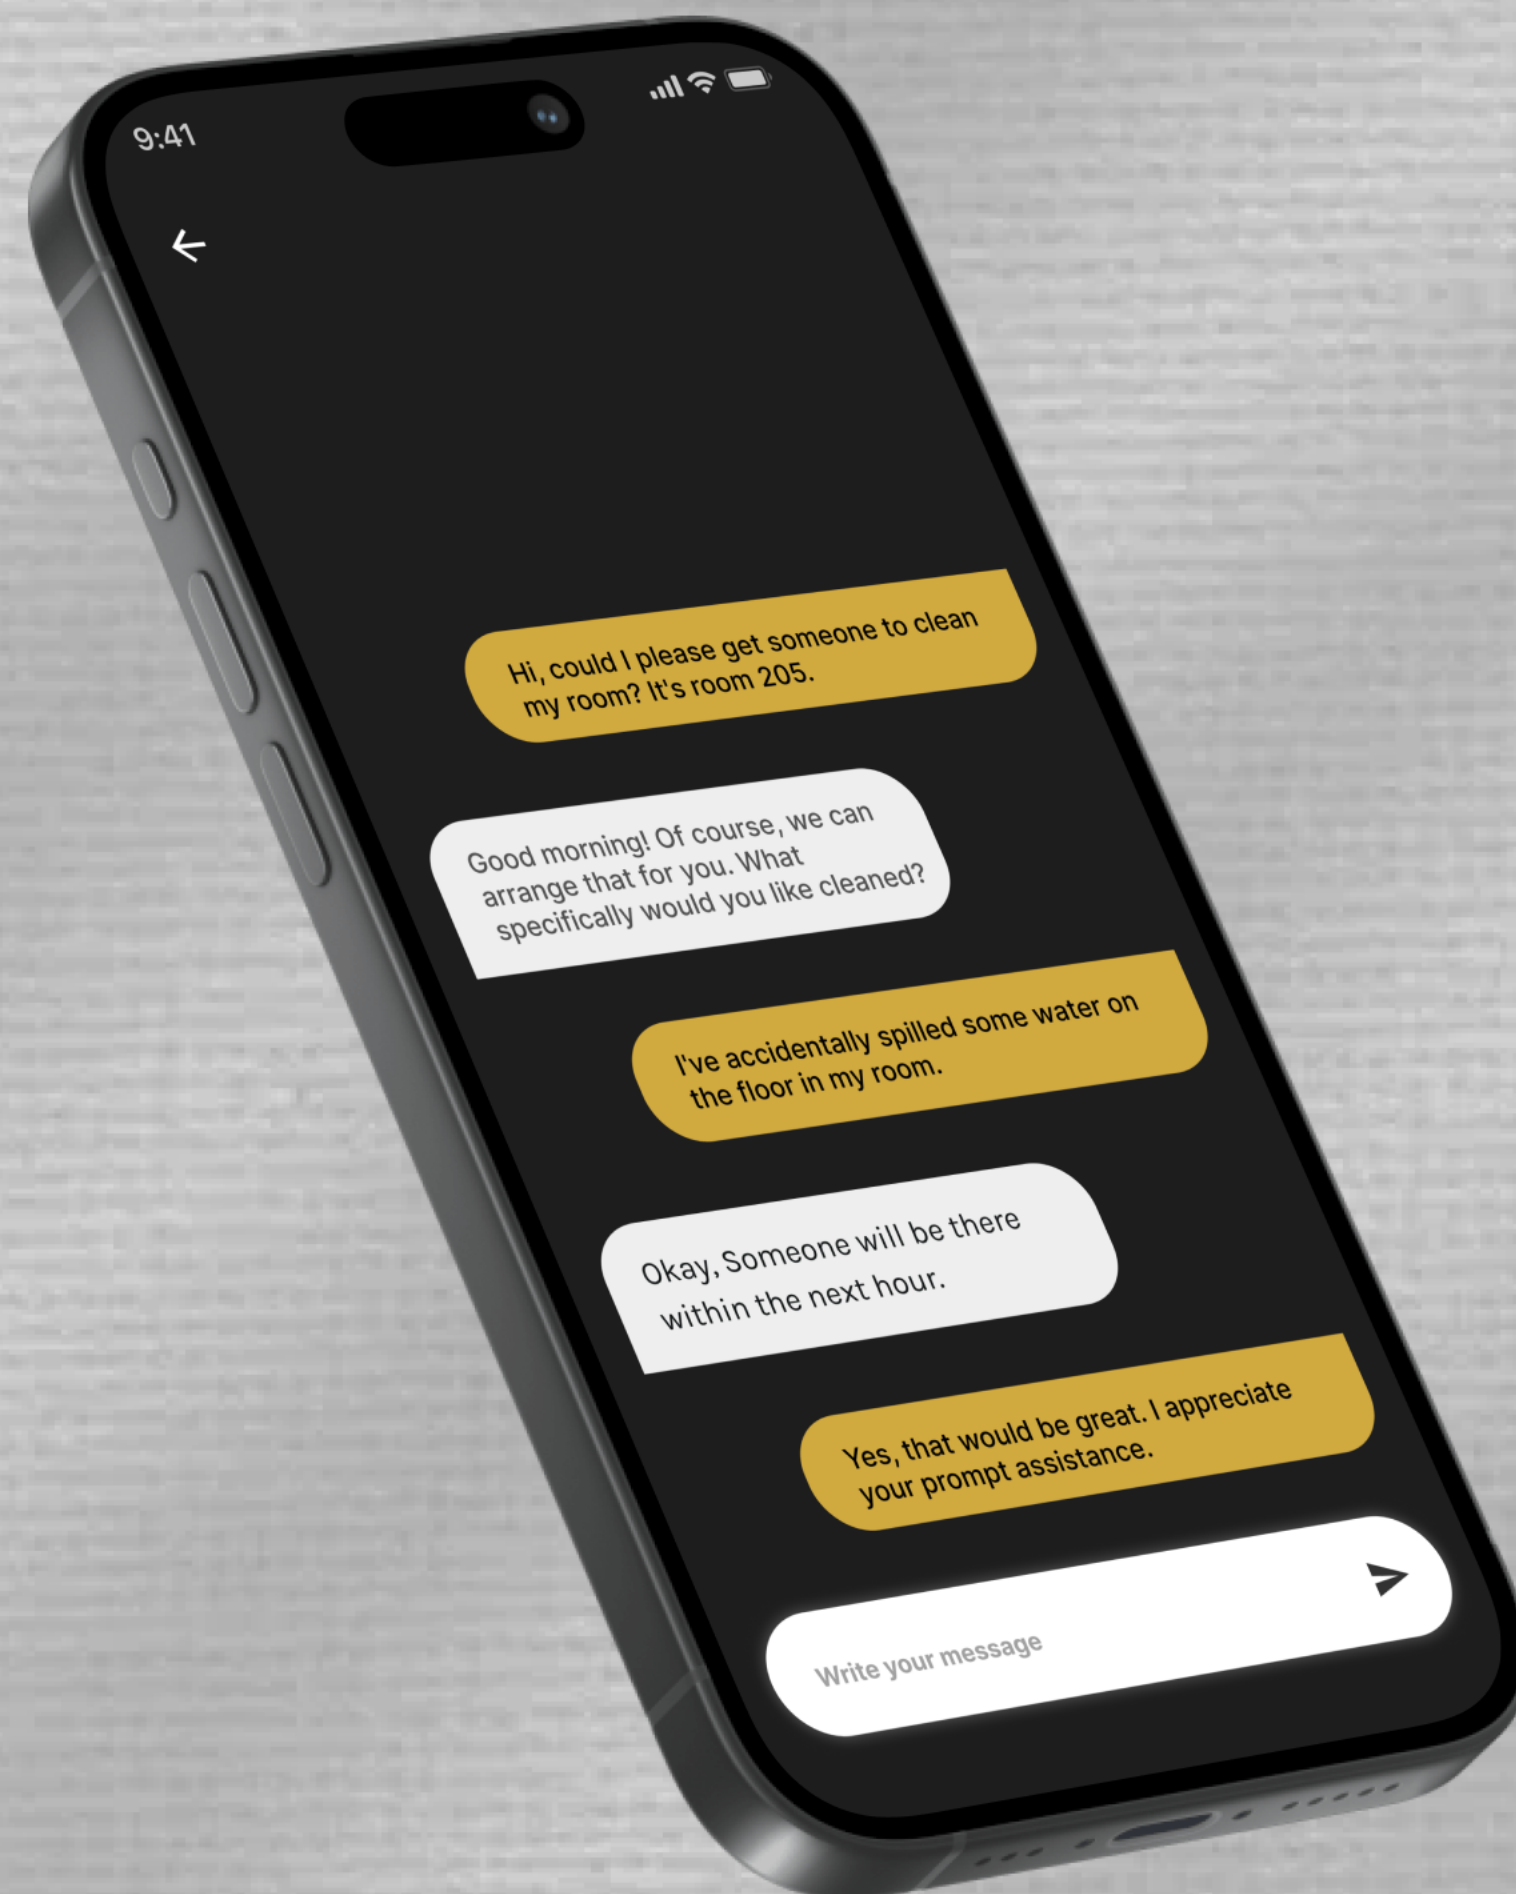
9:41

Hi, could I please get someone to clean my room? It's room 205.

Good morning! Of course, we can arrange that for you. What specifically would you like cleaned?

I've accidentally spilled some water on the floor in my room.

Okay, Someone will be there within the next hour.

Yes, that would be great. I appreciate your prompt assistance.

Write your message